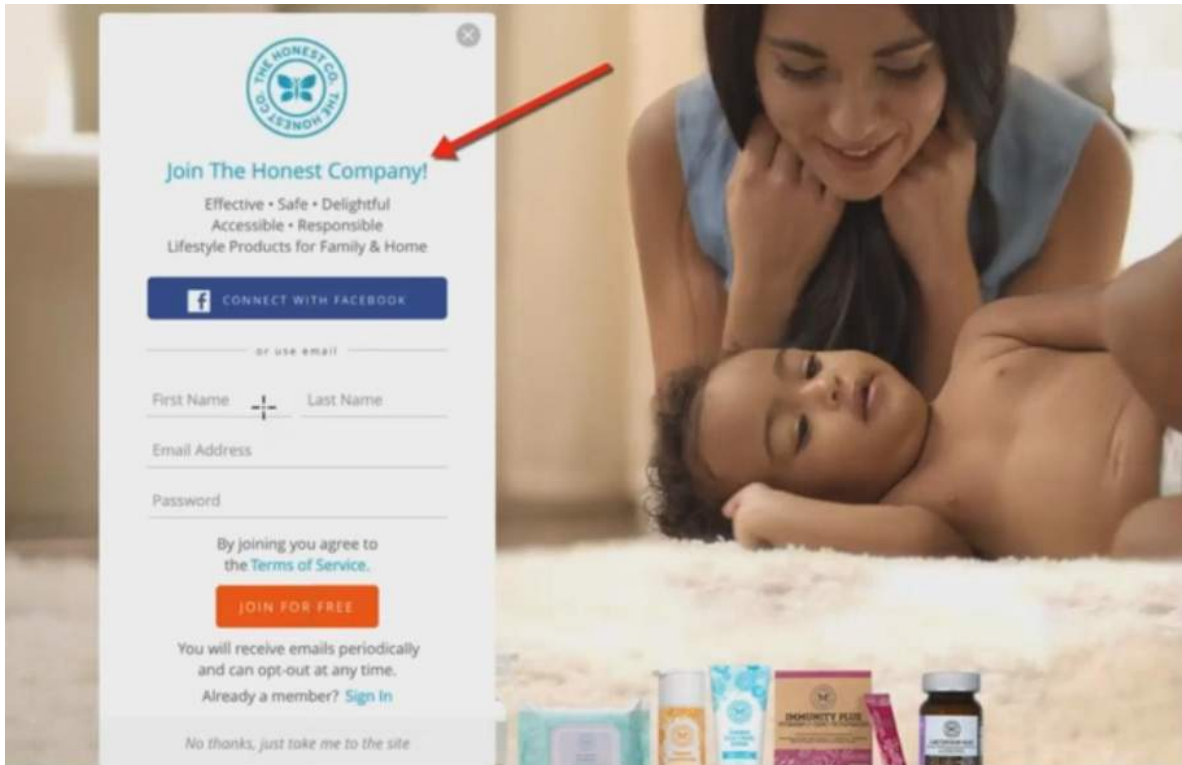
THE HONEST CO. THE HONEST CO.

Join The Honest Company!

Effective • Safe • Delightful
Accessible • Responsible
Lifestyle Products for Family & Home

CONNECT WITH FACEBOOK

or use email

First Name

Last Name

Email Address

Password

By joining you agree to the Terms of Service.

JOIN FOR FREE

You will receive emails periodically and can opt-out at any time.

Already a member? Sign In

No thanks, just take me to the site

IMMUNITY PLUS